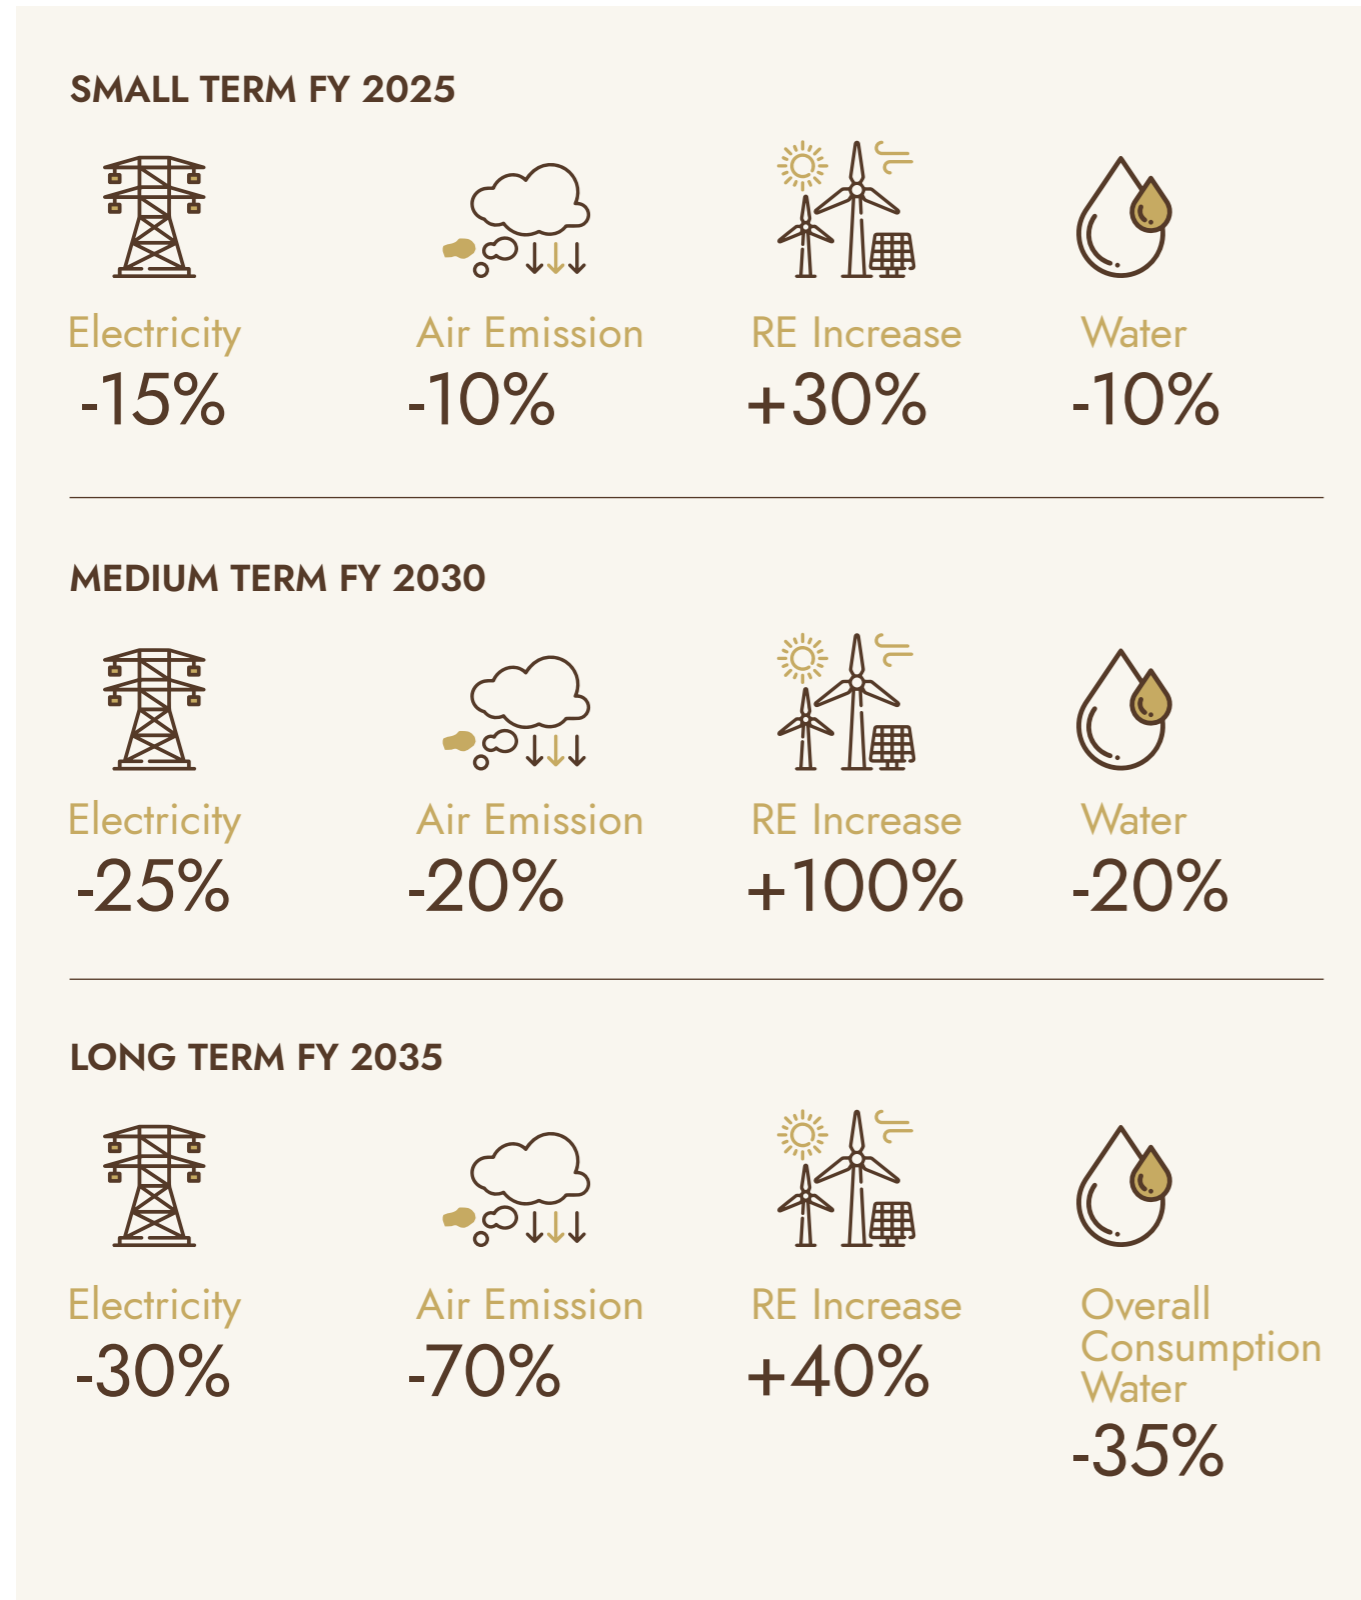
SMALL TERM FY 2025

Electricity
-15%

Air Emission
-10%

RE Increase
+30%

Water
-10%

MEDIUM TERM FY 2030

Electricity
-25%

Air Emission
-20%

RE Increase
+100%

Water
-20%

LONG TERM FY 2035

Electricity
-30%

Air Emission
-70%

RE Increase
+40%

Overall Consumption Water
-35%